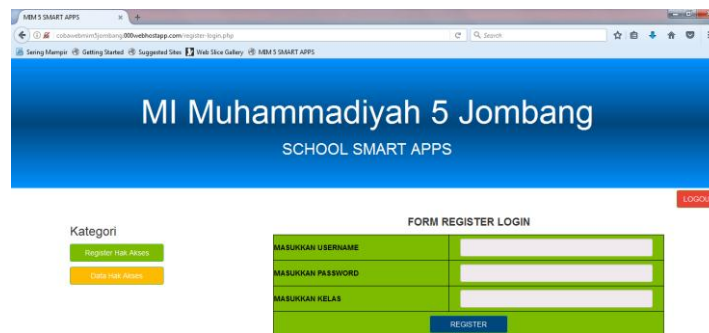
MIM 5 SMART APPS
cobawebmim5jombang.000webhostapp.com/register-login.php
Search
Sering Mampir   Getting Started   Suggested Sites   Web Slice Gallery   MIM 5 SMART APPS

MI Muhammadiyah 5 Jombang

SCHOOL SMART APPS

LOGOU

Kategori

Register Hak Akses

Data Hak Akses

FORM REGISTER LOGIN

| MASUKKAN USERNAME | |
|---|---|
| MASUKKAN PASSWORD | |
| MASUKKAN KELAS | |

REGISTER